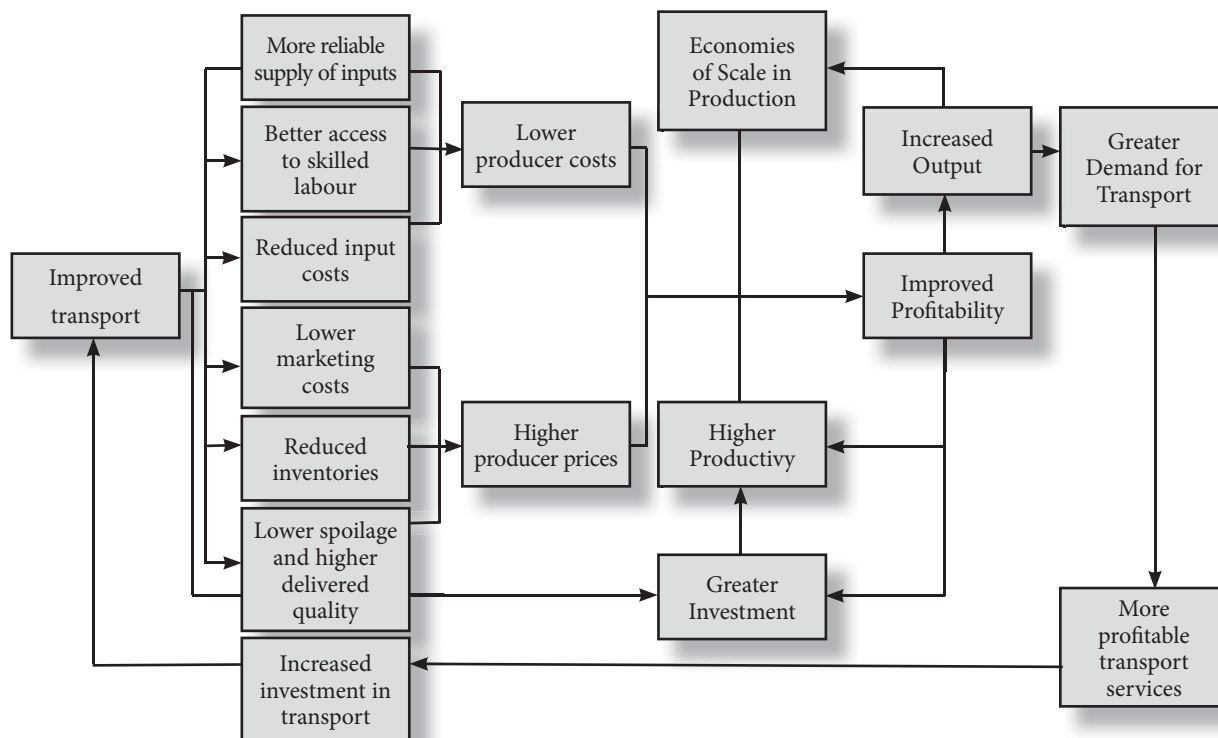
Improved transport

More reliable supply of inputs

Better access to skilled labour

Reduced input costs

Lower marketing costs

Reduced inventories

Lower spoilage and higher delivered quality

Increased investment in transport

Lower producer costs

Higher producer prices

Economies of Scale in Production

Higher Productivy

Greater Investment

Increased Output

Improved Profitability

Greater Demand for Transport

More profitable transport services